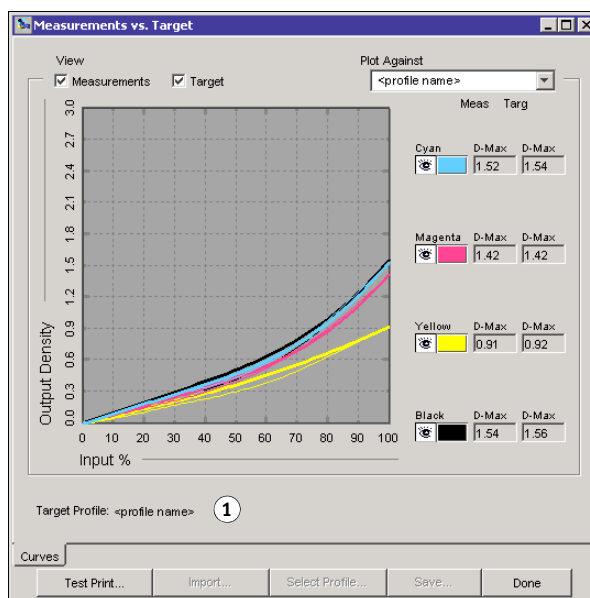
Measurements vs. Target

View

Measurements

Target

Plot Against

<profile name>

Meas Targ

Output Density

3.0
2.7
2.4
2.1
1.8
1.5
1.2
0.9
0.6
0.3
0.0

0 10 20 30 40 50 60 70 80 90 100

Input %

Cyan D-Max D-Max
1.52 1.54

Magenta D-Max D-Max
1.42 1.42

Yellow D-Max D-Max
0.91 0.92

Black D-Max D-Max
1.54 1.56

Target Profile: <profile name>

1

Curves

Test Print...

Import...

Select Profile...

Save...

Done